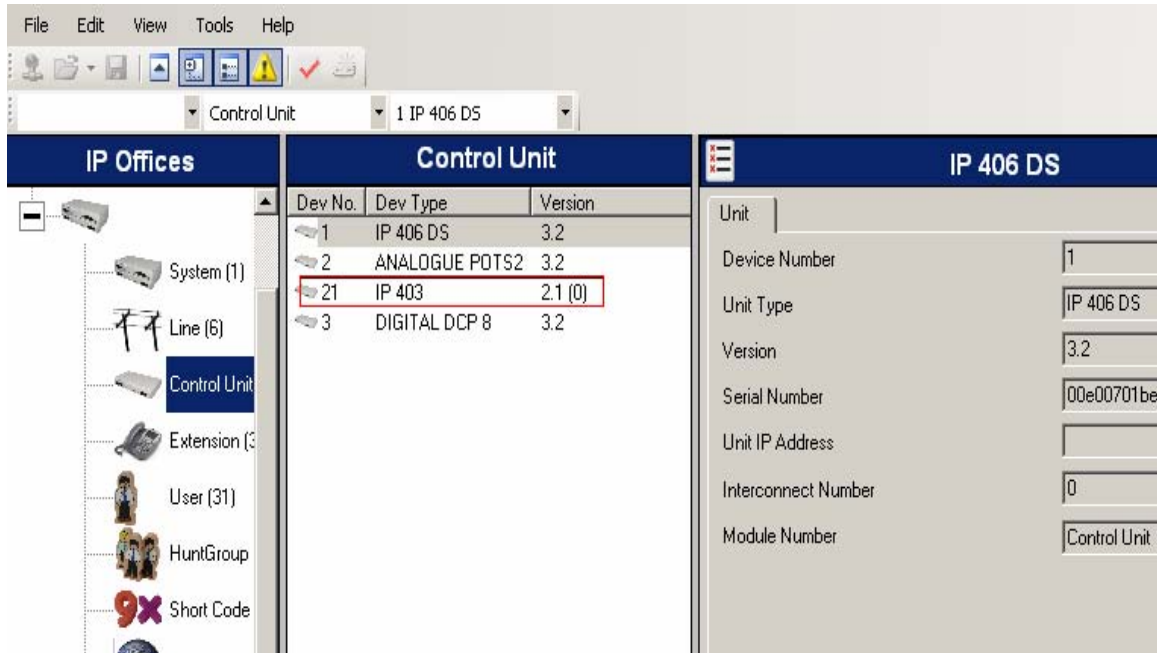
File Edit View Tools Help

Control Unit 1 IP 406 DS

IP Offices

System (1)
Line (6)
Control Unit
Extension (3
User (31)
HuntGroup
Short Code

Control Unit

| Dev No. | Dev Type | Version |
|---|---|---|
| 1 | IP 406 DS | 3.2 |
| 2 | ANALOGUE POTS2 | 3.2 |
| 21 | IP 403 | 2.1 (0) |
| 3 | DIGITAL DCP 8 | 3.2 |

IP 406 DS

Unit

Device Number 1
Unit Type IP 406 DS
Version 3.2
Serial Number 00e00701be
Unit IP Address
Interconnect Number 0
Module Number Control Unit